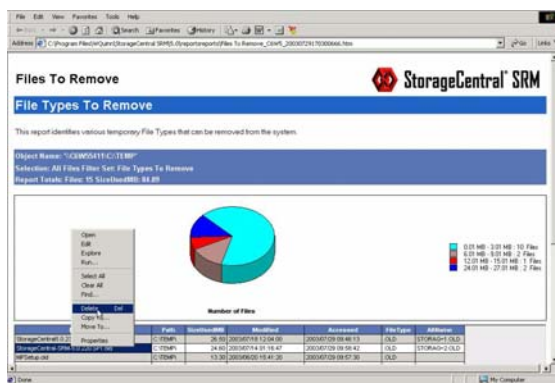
File Edit View Favorites Tools Help

Back Search Favorites History

Address C:\Program Files\WQuinn\StorageCentral SRM\5.0\reports\reports\Files To Remove_CEW5_20030729170300666.htm Go Links

Files To Remove

StorageCentral SRM

File Types To Remove

This report identifies various temporary File Types that can be removed from the system.

Object Name: "\\CEW55411\C:\TEMP"
Selection: All Files Filter Set: File Types To Remove
Report Totals: Files: 15 SizeUsedMB: 84.89

Open
Edit
Explore
Run...
Select All
Clear All
Find...
Delete Del
Copy To...
Move To...
Properties

0.01 MB - 3.01 MB : 10 Files
6.01 MB - 9.01 MB : 2 Files
12.01 MB - 15.01 MB : 1 Files
24.01 MB - 27.01 MB : 2 Files

Number of Files

| | Path | SizeUsedMB | Modified | Accessed | FileType | AltName |
|---|---|---|---|---|---|---|
| StorageCentral5.0 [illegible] | C:\TEMP\ | 26.60 | 2003/07/18 12:04:00 | 2003/07/29 09:46:13 | OLD | STORAG~1.OLD |
| StorageCentral SRM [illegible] | C:\TEMP\ | 24.60 | 2003/07/14 01:16:47 | 2003/07/29 09:58:42 | OLD | STORAG~2.OLD |
| MPSetup.old | C:\TEMP\ | 13.30 | 2003/06/20 15:41:20 | 2003/07/29 09:57:30 | OLD | |

Done My Computer